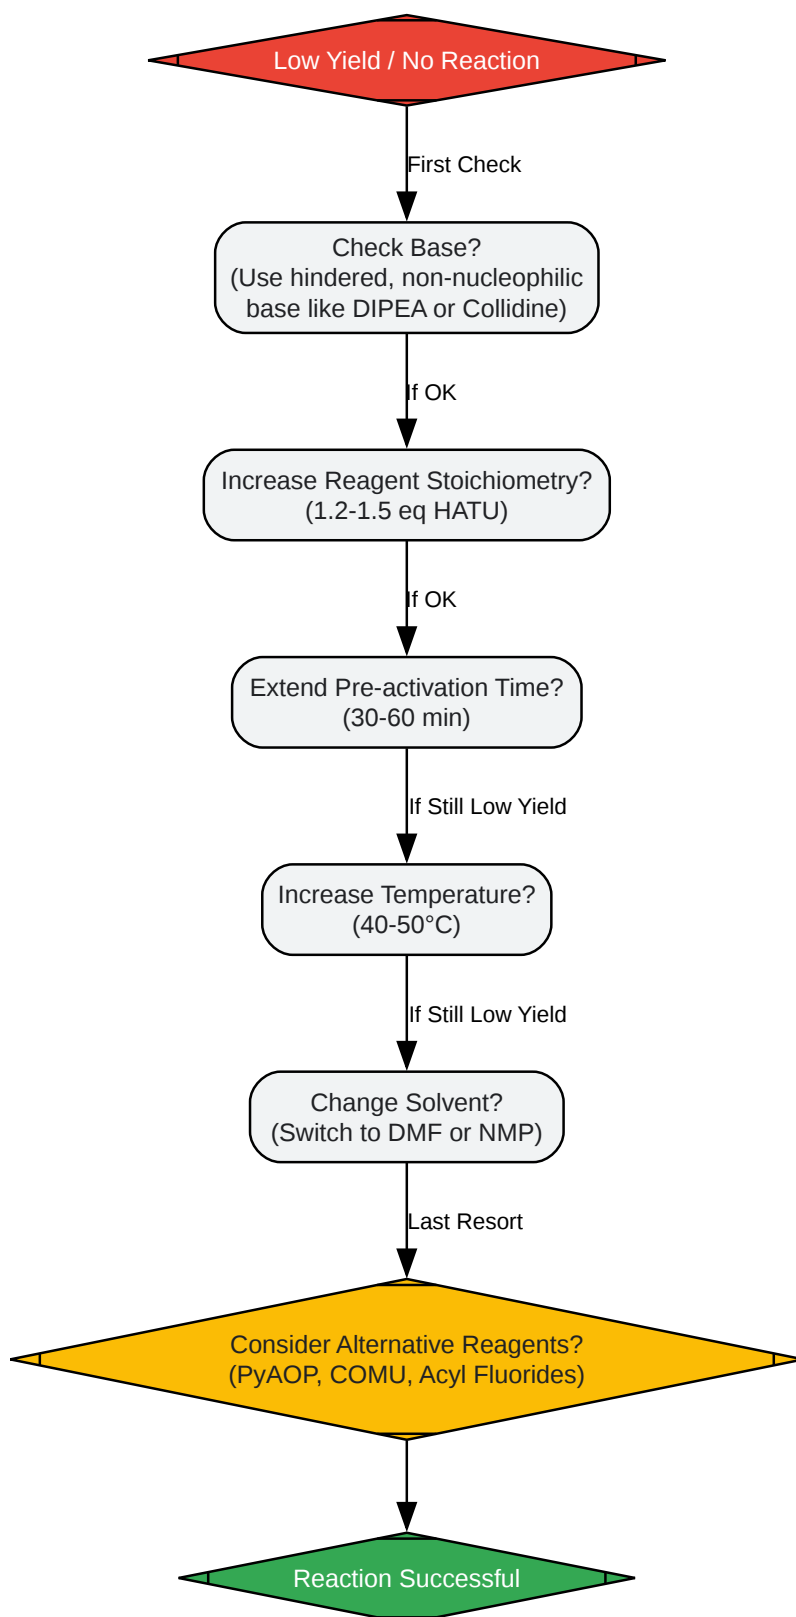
Low Yield / No Reaction

First Check

Check Base?
(Use hindered, non-nucleophilic base like DIPEA or Collidine)

If OK

Increase Reagent Stoichiometry?
(1.2-1.5 eq HATU)

If OK

Extend Pre-activation Time?
(30-60 min)

If Still Low Yield

Increase Temperature?
(40-50°C)

If Still Low Yield

Change Solvent?
(Switch to DMF or NMP)

Last Resort

Consider Alternative Reagents?
(PyAOP, COMU, Acyl Fluorides)

Reaction Successful